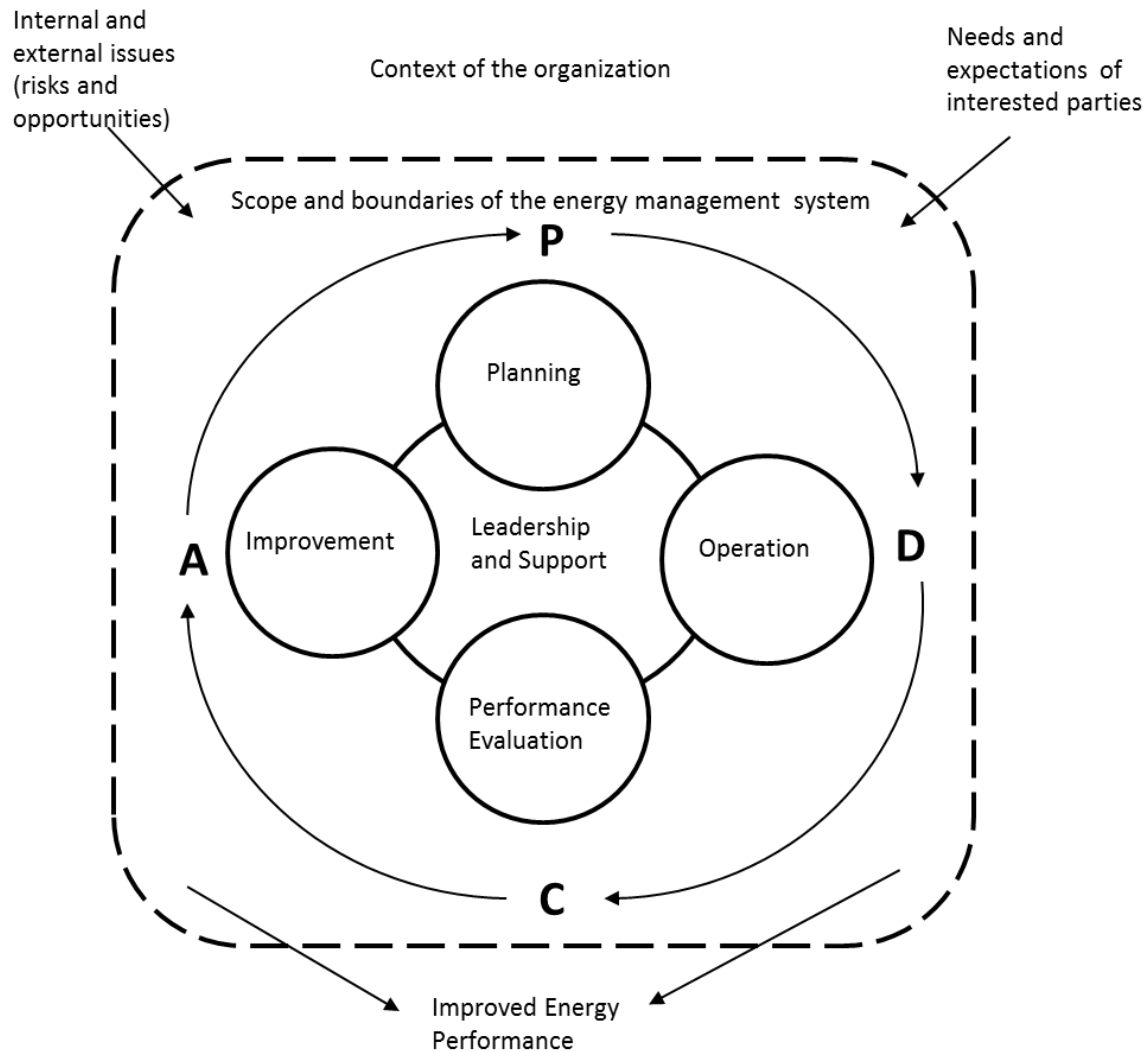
Internal and external issues (risks and opportunities)

Context of the organization

Needs and expectations of interested parties

Scope and boundaries of the energy management system

P

Planning

Improvement

Leadership and Support

Operation

A

D

Performance Evaluation

C

Improved Energy Performance